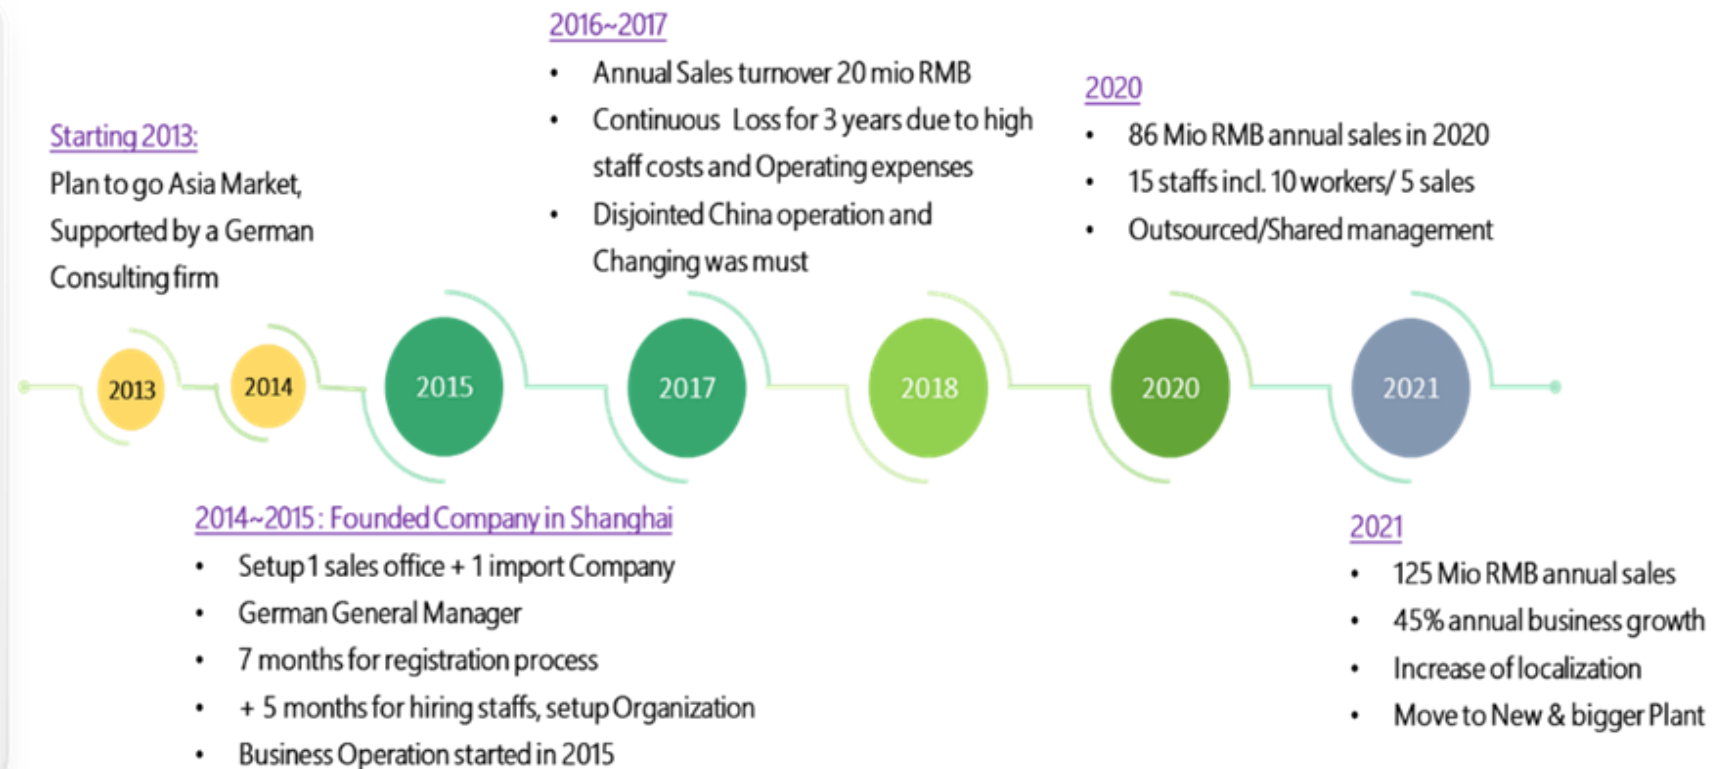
Starting 2013:
Plan to go Asia Market, Supported by a German Consulting firm

2016~2017
• Annual Sales turnover 20 mio RMB
• Continuous Loss for 3 years due to high staff costs and Operating expenses
• Disjointed China operation and Changing was must

2020
• 86 Mio RMB annual sales in 2020
• 15 staffs incl. 10 workers/ 5 sales
• Outsourced/Shared management

2013
2014
2015
2017
2018
2020
2021

2014~2015 : Founded Company in Shanghai
• Setup 1 sales office + 1 import Company
• German General Manager
• 7 months for registration process
• + 5 months for hiring staffs, setup Organization
• Business Operation started in 2015

2021
• 125 Mio RMB annual sales
• 45% annual business growth
• Increase of localization
• Move to New & bigger Plant